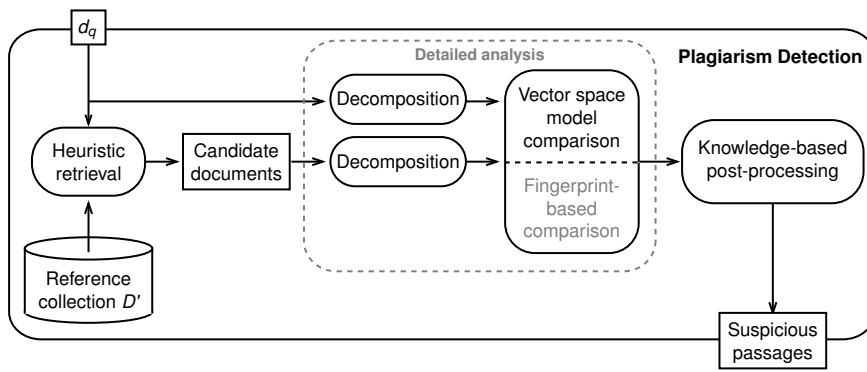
$d_q$

Plagiarism Detection

Detailed analysis

Decomposition

Vector space model comparison

Heuristic retrieval

Candidate documents

Decomposition

Knowledge-based post-processing

Fingerprint-based comparison

Reference collection $D'$

Suspicious passages